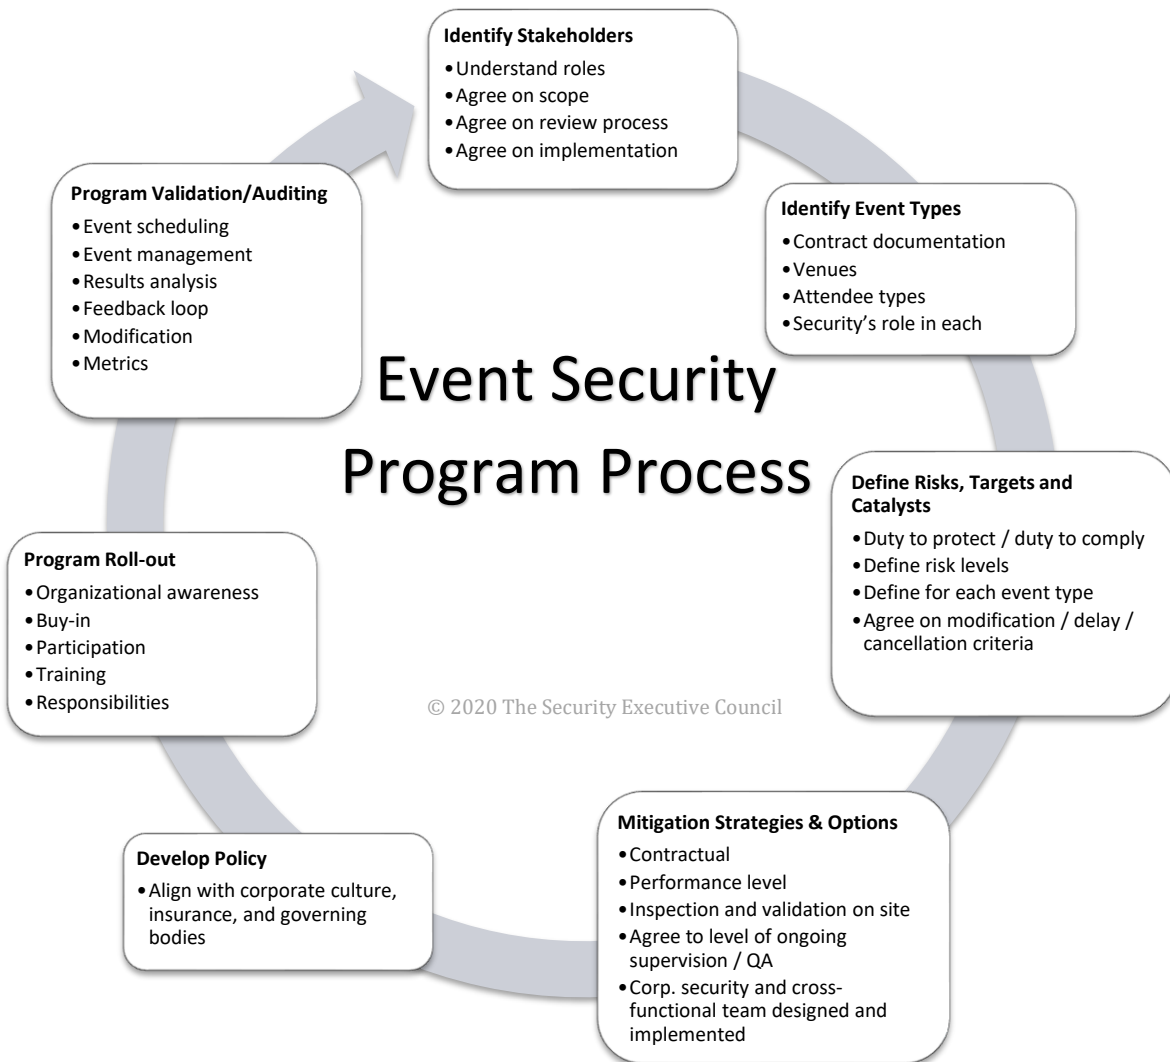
Event Security Program Process

Identify Stakeholders
• Understand roles
• Agree on scope
• Agree on review process
• Agree on implementation

Identify Event Types
• Contract documentation
• Venues
• Attendee types
• Security's role in each

Define Risks, Targets and Catalysts
• Duty to protect / duty to comply
• Define risk levels
• Define for each event type
• Agree on modification / delay / cancellation criteria

Mitigation Strategies & Options
• Contractual
• Performance level
• Inspection and validation on site
• Agree to level of ongoing supervision / QA
• Corp. security and cross-functional team designed and implemented

Develop Policy
• Align with corporate culture, insurance, and governing bodies

Program Roll-out
• Organizational awareness
• Buy-in
• Participation
• Training
• Responsibilities

Program Validation/Auditing
• Event scheduling
• Event management
• Results analysis
• Feedback loop
• Modification
• Metrics

© 2020 The Security Executive Council